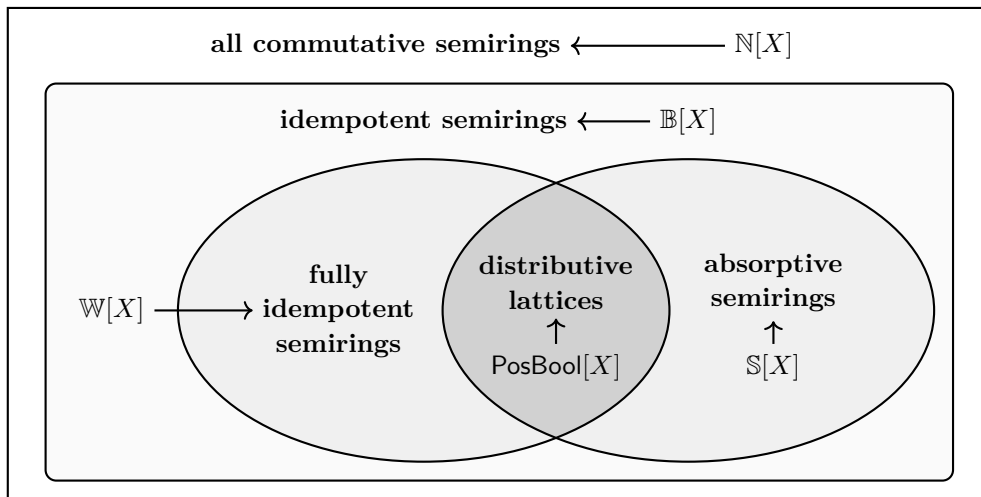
all commutative semirings $\leftarrow$ $\mathbb{N}[X]$

idempotent semirings $\leftarrow$ $\mathbb{B}[X]$

$\mathbb{W}[X]$ $\rightarrow$ fully idempotent semirings

distributive lattices

$\uparrow$

$\mathsf{PosBool}[X]$

absorptive semirings

$\uparrow$

$\mathbb{S}[X]$